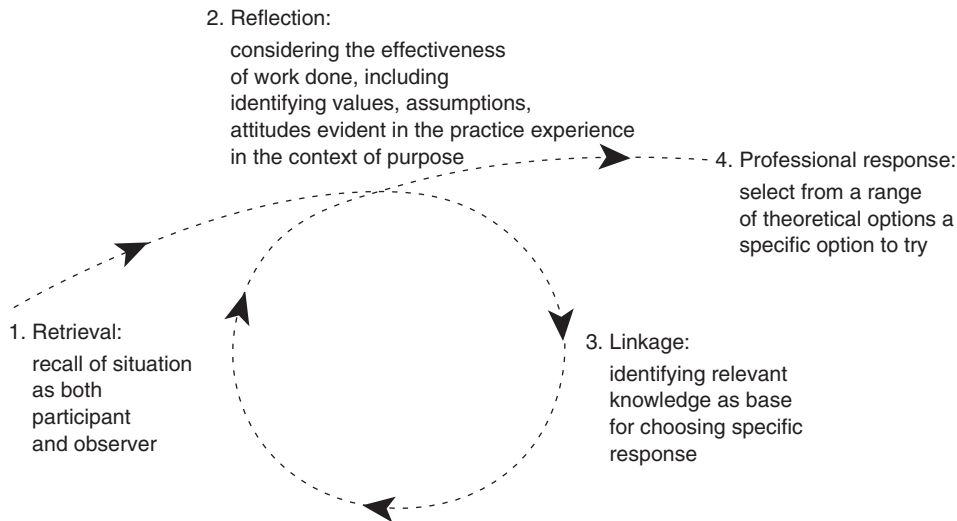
2. Reflection:
considering the effectiveness of work done, including identifying values, assumptions, attitudes evident in the practice experience in the context of purpose

4. Professional response:
select from a range of theoretical options a specific option to try

1. Retrieval:
recall of situation as both participant and observer

3. Linkage:
identifying relevant knowledge as base for choosing specific response